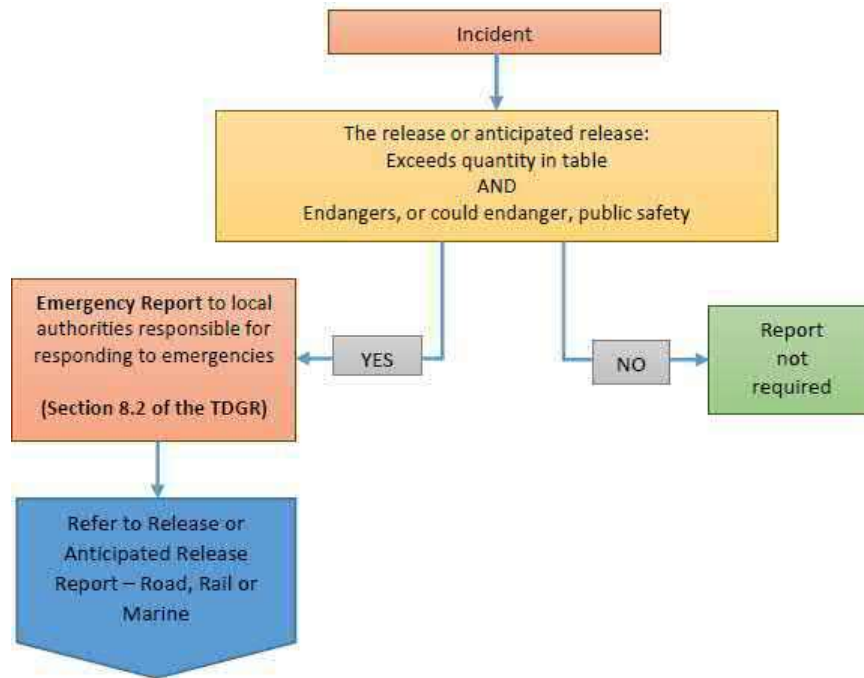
Incident

The release or anticipated release:
Exceeds quantity in table
AND
Endangers, or could endanger, public safety

Emergency Report to local authorities responsible for responding to emergencies

(Section 8.2 of the TDGR)

YES

NO

Report not required

Refer to Release or Anticipated Release Report – Road, Rail or Marine